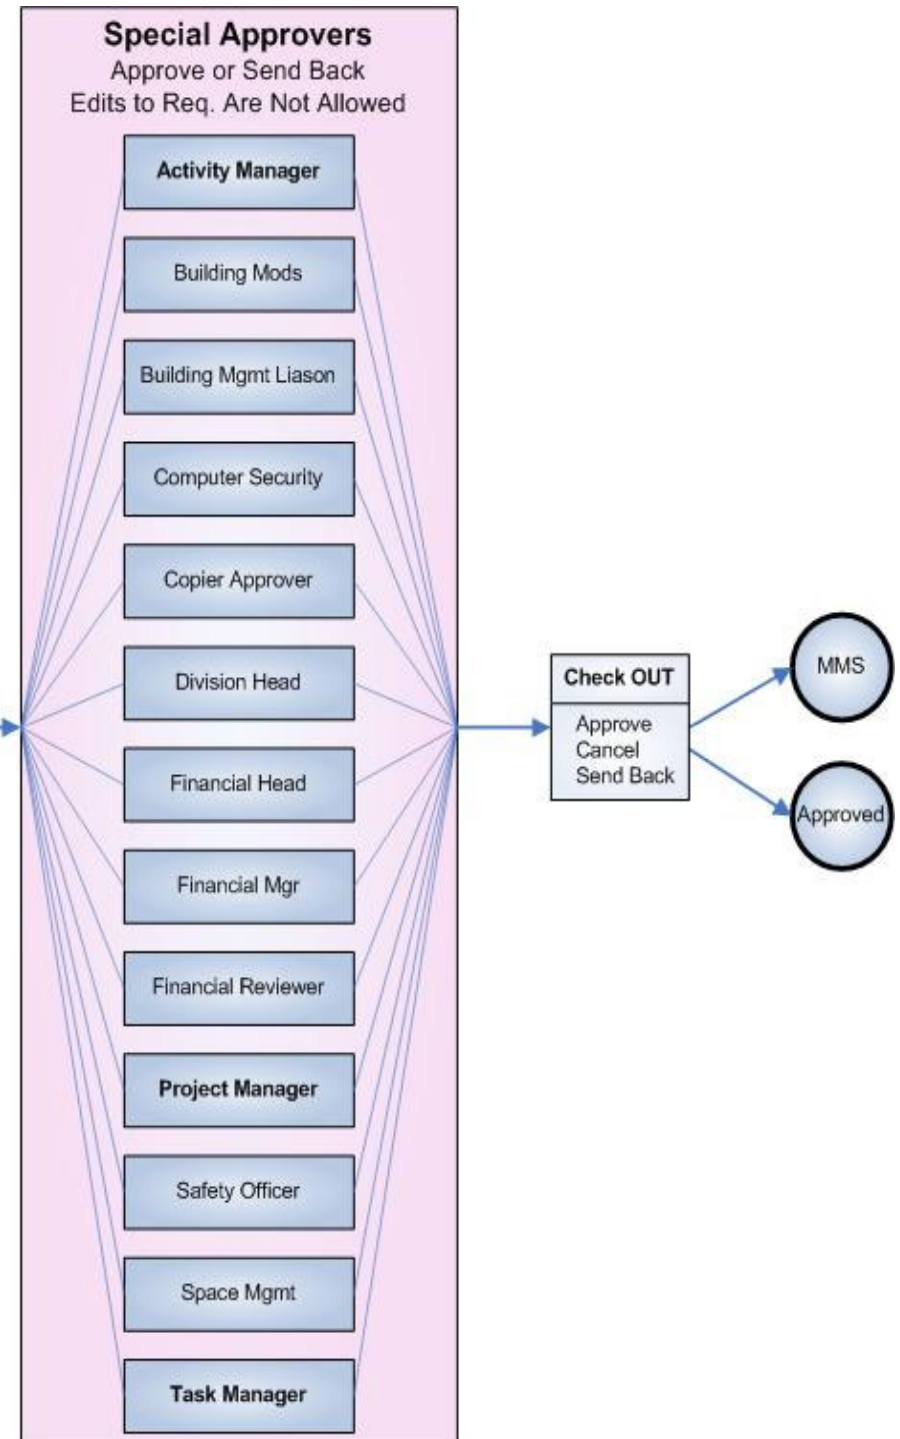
Special Approvers
Approve or Send Back
Edits to Req. Are Not Allowed

Activity Manager

Building Mods

Building Mgmt Liason

Computer Security

Copier Approver

Division Head

Financial Head

Financial Mgr

Financial Reviewer

Project Manager

Safety Officer

Space Mgmt

Task Manager

Check OUT
Approve
Cancel
Send Back

MMS

Approved